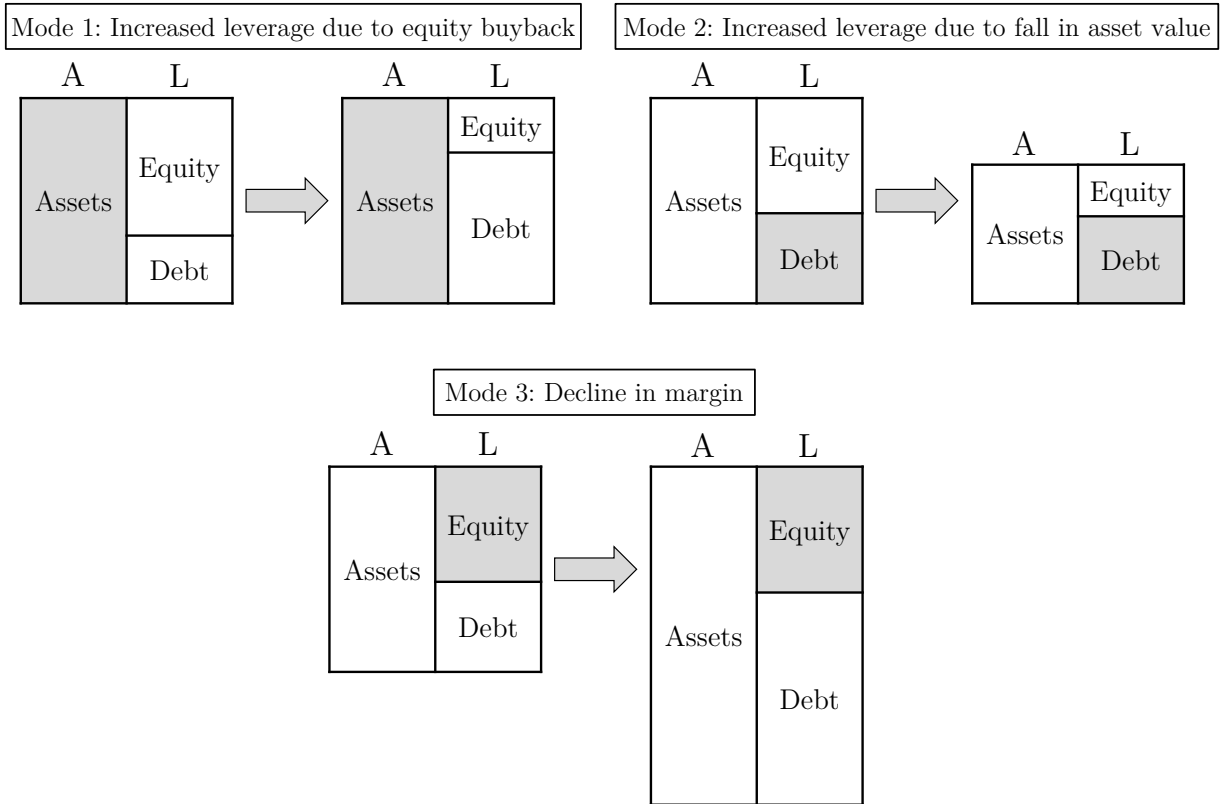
Mode 1: Increased leverage due to equity buyback

A L

Assets

Equity

Debt

A L

Assets

Equity

Debt

Mode 2: Increased leverage due to fall in asset value

A L

Assets

Equity

Debt

A L

Assets

Equity

Debt

Mode 3: Decline in margin

A L

Assets

Equity

Debt

A L

Assets

Equity

Debt